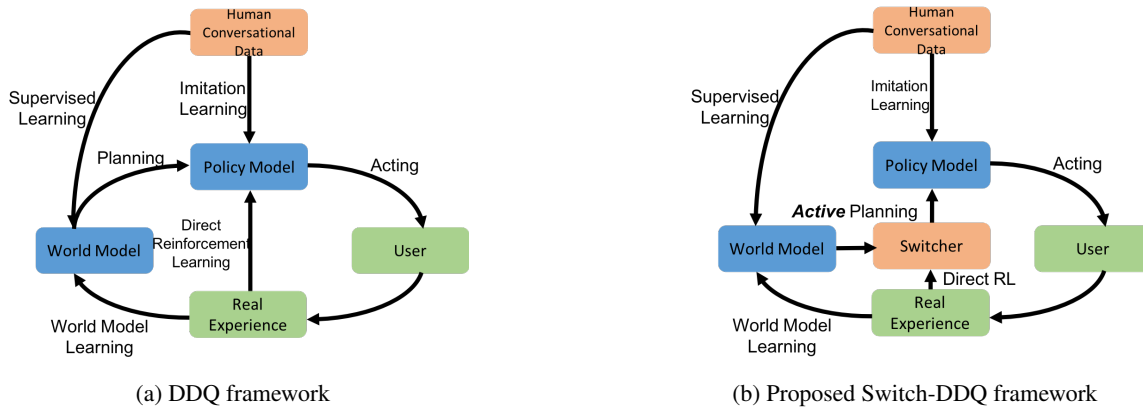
Human Conversational Data

Supervised Learning

Imitation Learning

Planning

Policy Model

Acting

Direct Reinforcement Learning

World Model

User

Real Experience

World Model Learning

(a) DDQ framework

Human Conversational Data

Supervised Learning

Imitation Learning

Policy Model

Acting

***Active*** Planning

World Model

Switcher

User

Direct RL

Real Experience

World Model Learning

(b) Proposed Switch-DDQ framework